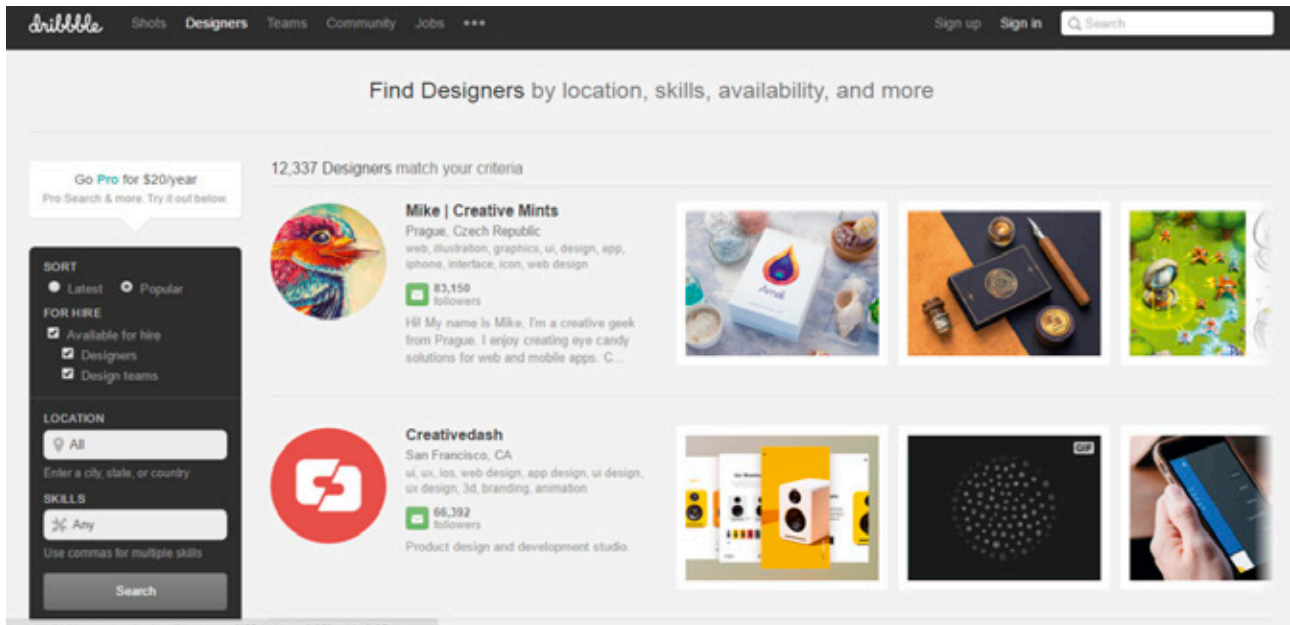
dribbble Shots Designers Teams Community Jobs ••• Sign up Sign in Search

Find Designers by location, skills, availability, and more

Go Pro for $20/year
Pro Search & more. Try it out below.

SORT
Latest Popular
FOR HIRE
Available for hire
Designers
Design teams

LOCATION
All
Enter a city, state, or country
SKILLS
Any
Use commas for multiple skills
Search

12,337 Designers match your criteria

Mike | Creative Mints
Prague, Czech Republic
web, illustration, graphics, ui, design, app, iphone, interface, icon, web design
83,150 followers
Hi! My name is Mike, I'm a creative geek from Prague. I enjoy creating eye candy solutions for web and mobile apps. C...

Creativedash
San Francisco, CA
ui, ux, ios, web design, app design, ui design, ux design, 3d, branding, animation
66,392 followers
Product design and development studio.

GIF